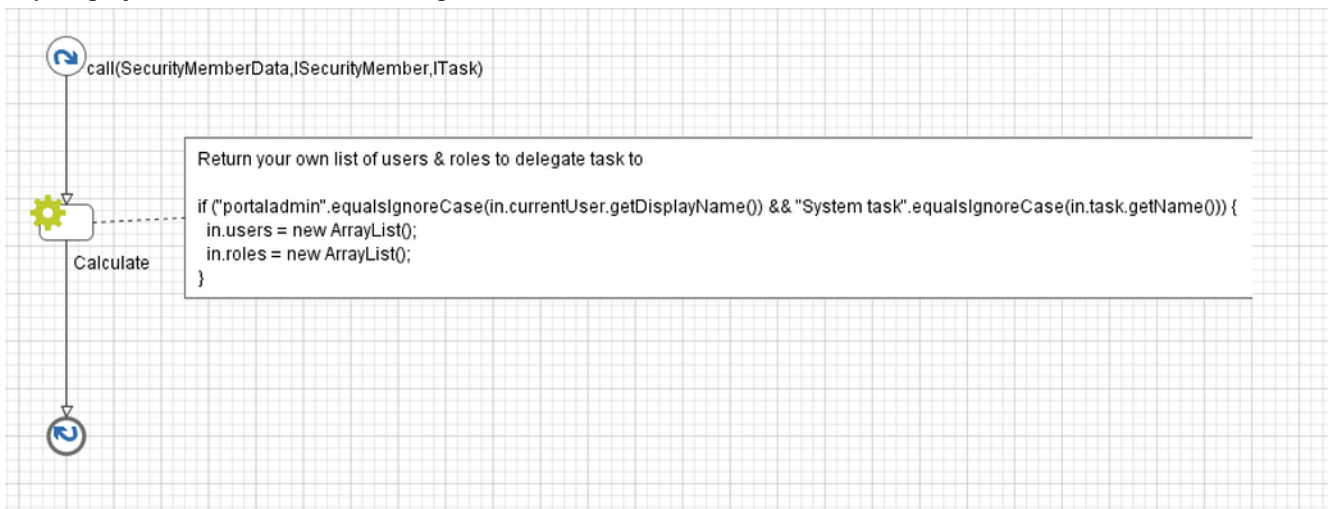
call(SecurityMemberData,ISecurityMember,ITask)

Return your own list of users & roles to delegate task to

if ("portaladmin".equalsIgnoreCase(in.currentUser.getDisplayName()) && "System task".equalsIgnoreCase(in.task.getName())) {
in.users = new ArrayList();
in.roles = new ArrayList();
}

Calculate